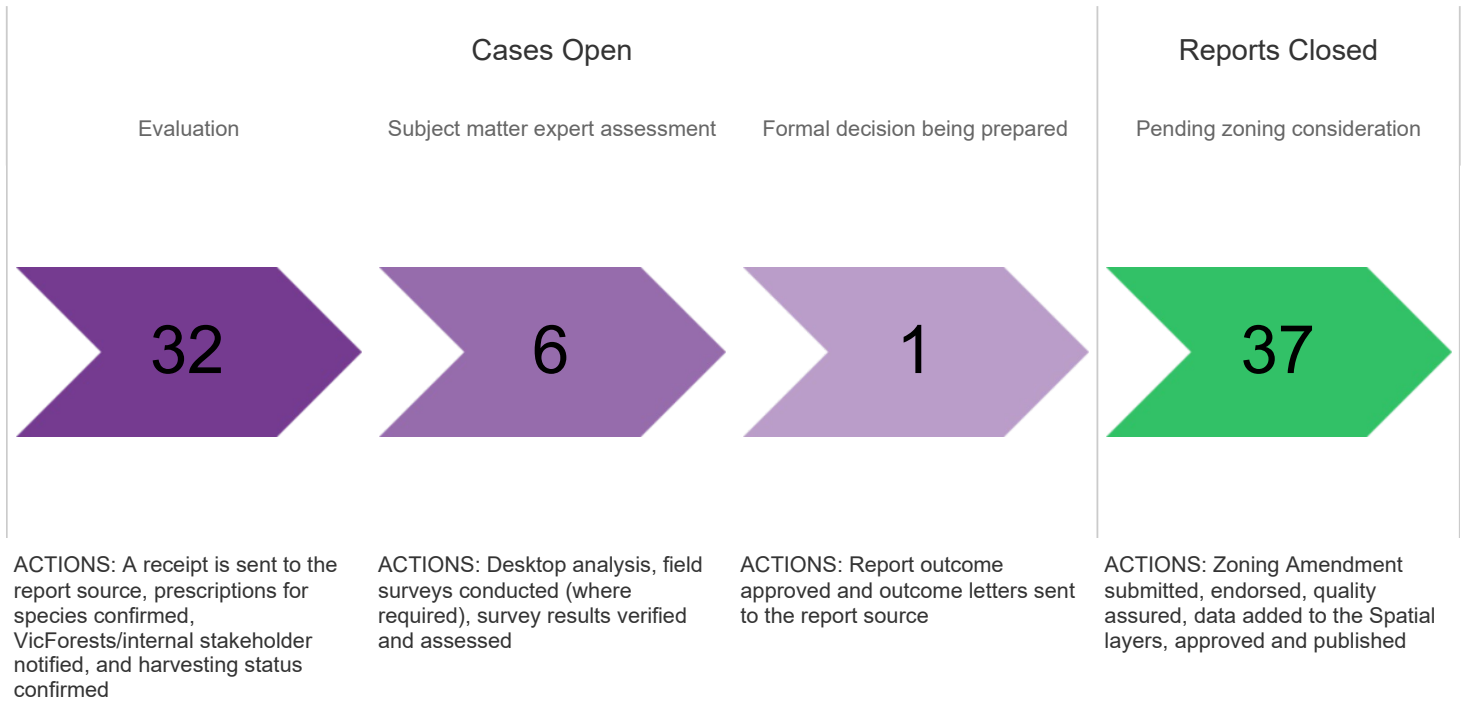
Cases Open

Reports Closed

Evaluation

Subject matter expert assessment

Formal decision being prepared

Pending zoning consideration

32

6

1

37

ACTIONS: A receipt is sent to the report source, prescriptions for species confirmed, VicForests/internal stakeholder notified, and harvesting status confirmed

ACTIONS: Desktop analysis, field surveys conducted (where required), survey results verified and assessed

ACTIONS: Report outcome approved and outcome letters sent to the report source

ACTIONS: Zoning Amendment submitted, endorsed, quality assured, data added to the Spatial layers, approved and published